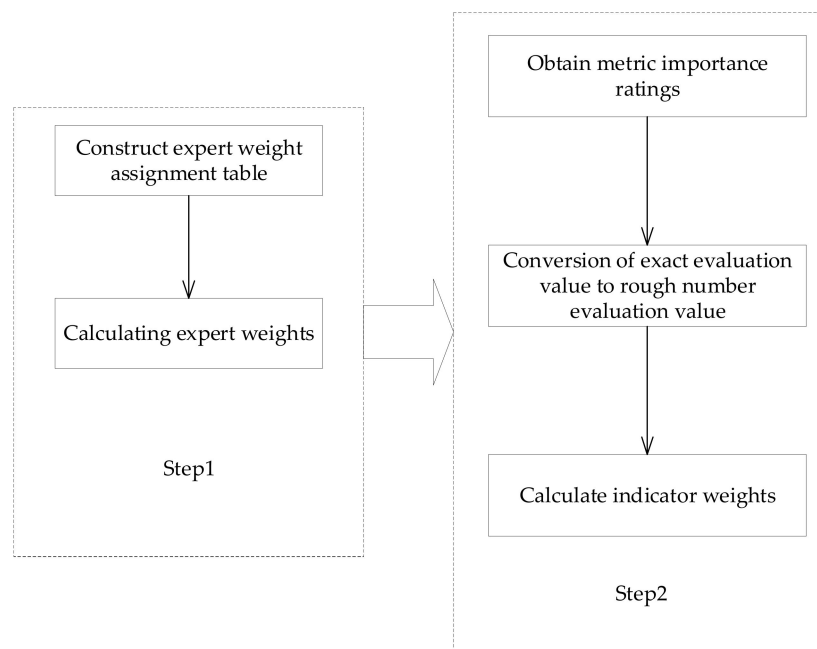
Construct expert weight assignment table

Calculating expert weights

Step1

Obtain metric importance ratings

Conversion of exact evaluation value to rough number evaluation value

Calculate indicator weights

Step2